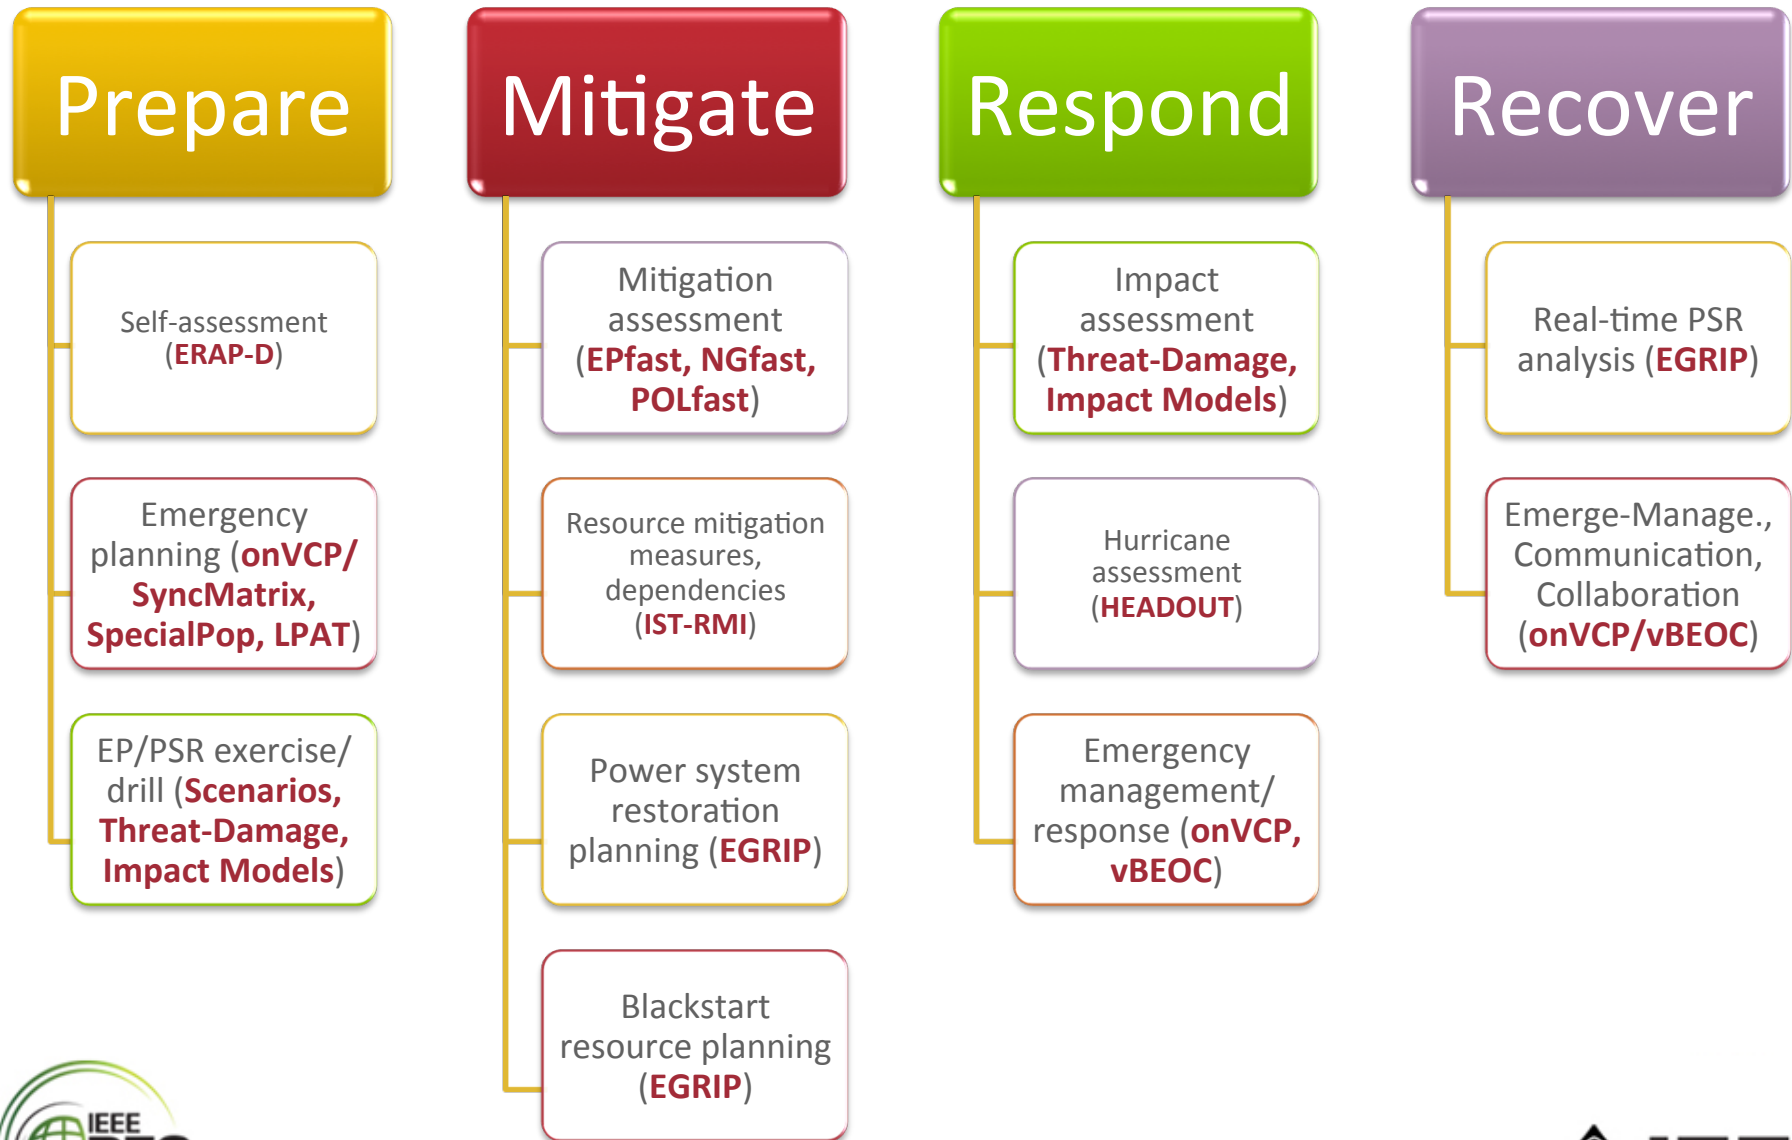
Prepare

Self-assessment (ERAP-D)

Emergency planning (onVCP/ SyncMatrix, SpecialPop, LPAT)

EP/PSR exercise/ drill (Scenarios, Threat-Damage, Impact Models)

Mitigate

Mitigation assessment (EPfast, NGfast, POLfast)

Resource mitigation measures, dependencies (IST-RMI)

Power system restoration planning (EGRIP)

Blackstart resource planning (EGRIP)

Respond

Impact assessment (Threat-Damage, Impact Models)

Hurricane assessment (HEADOUT)

Emergency management/ response (onVCP, vBEOC)

Recover

Real-time PSR analysis (EGRIP)

Emerge-Manage., Communication, Collaboration (onVCP/vBEOC)

IEEE
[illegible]